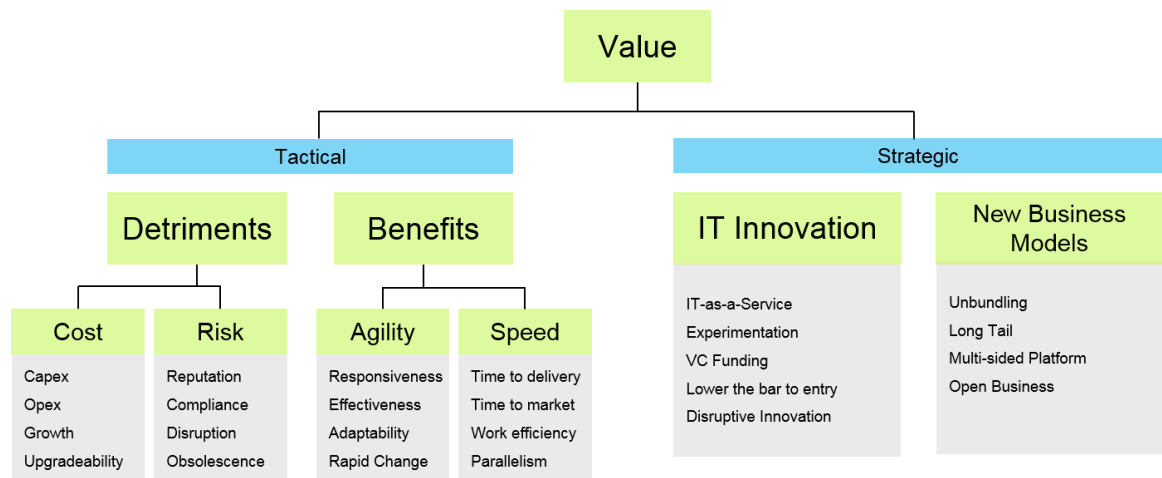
Value

Tactical

Strategic

Detriments

Benefits

IT Innovation

New Business Models

Cost

Capex
Opex
Growth
Upgradeability

Risk

Reputation
Compliance
Disruption
Obsolescence

Agility

Responsiveness
Effectiveness
Adaptability
Rapid Change

Speed

Time to delivery
Time to market
Work efficiency
Parallelism

IT-as-a-Service
Experimentation
VC Funding
Lower the bar to entry
Disruptive Innovation

Unbundling
Long Tail
Multi-sided Platform
Open Business